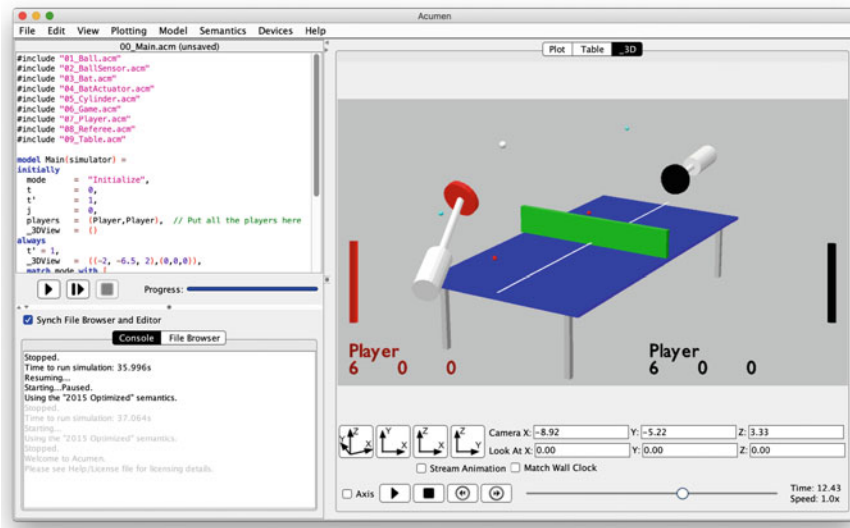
Acumen

File Edit View Plotting Model Semantics Devices Help

00_Main.acm (unsaved)

#include "01_Ball.acm"
#include "02_BallSensor.acm"
#include "03_Bat.acm"
#include "04_BatActuator.acm"
#include "05_Cylinder.acm"
#include "06_Game.acm"
#include "07_Player.acm"
#include "08_Referee.acm"
#include "09_Table.acm"

model Main(simulator) =
initially
mode = "Initialize",
t = 0,
t' = 1,
j = 0,
players = (Player,Player), // Put all the players here
_3DView = ()
always
t' = 1,
_3DView = ((-2, -6.5, 2),(0,0,0)),
match mode with [

Progress:

Synch File Browser and Editor

Console File Browser

Stopped.
Time to run simulation: 35.996s
Resuming...
Starting...Paused.
Using the "2015 Optimized" semantics.
Stopped.
Time to run simulation: 37.064s
Starting...
Using the "2015 Optimized" semantics.
Stopped.
Welcome to Acumen.
Please see Help/License file for licensing details.

Plot Table _3D

Player
6 0 0

Player
6 0 0

Camera X: -8.92 Y: -5.22 Z: 3.33
Look At X: 0.00 Y: 0.00 Z: 0.00

Stream Animation Match Wall Clock

Axis

Time: 12.43
Speed: 1.0x